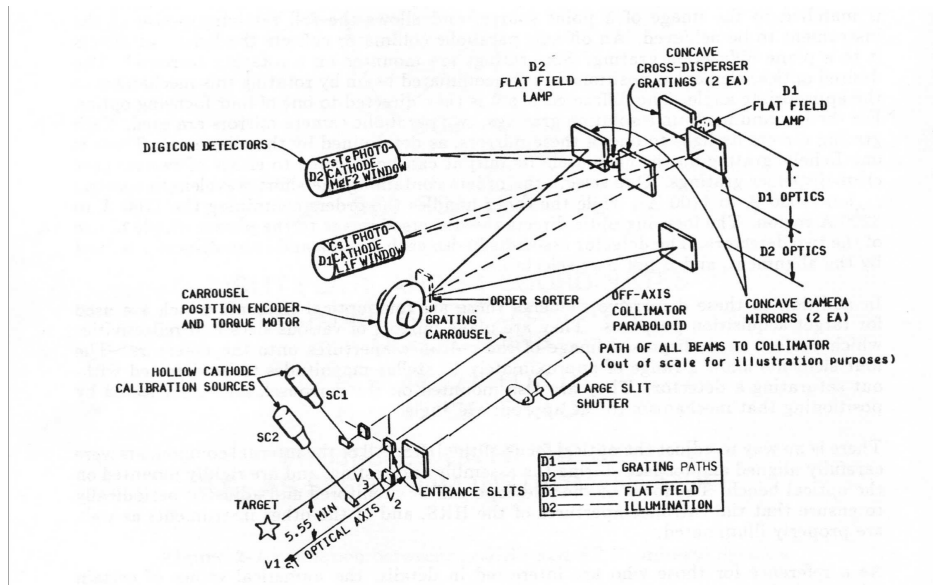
CONCAVE CROSS-DISPERSER GRATINGS (2 EA)

D2 FLAT FIELD LAMP

D1 FLAT FIELD LAMP

DIGICON DETECTORS

D2 CsTe PHOTO-CATHODE MgF2 WINDOW

D1 CsI PHOTO-CATHODE LiF WINDOW

D1 OPTICS

D2 OPTICS

CARROUSEL POSITION ENCODER AND TORQUE MOTOR

ORDER SORTER

GRATING CARROUSEL

OFF-AXIS COLLIMATOR PARABOLOID

CONCAVE CAMERA MIRRORS (2 EA)

PATH OF ALL BEAMS TO COLLIMATOR (out of scale for illustration purposes)

HOLLOW CATHODE CALIBRATION SOURCES

SC1

SC2

LARGE SLIT SHUTTER

| D1 | GRATING PATHS |
|---|---|
| D2 | |
| D1 | FLAT FIELD |
| D2 | ILLUMINATION |

TARGET

5.55 MIN

$V_3$

$V_2$

ENTRANCE SLITS

V1 OPTICAL AXIS